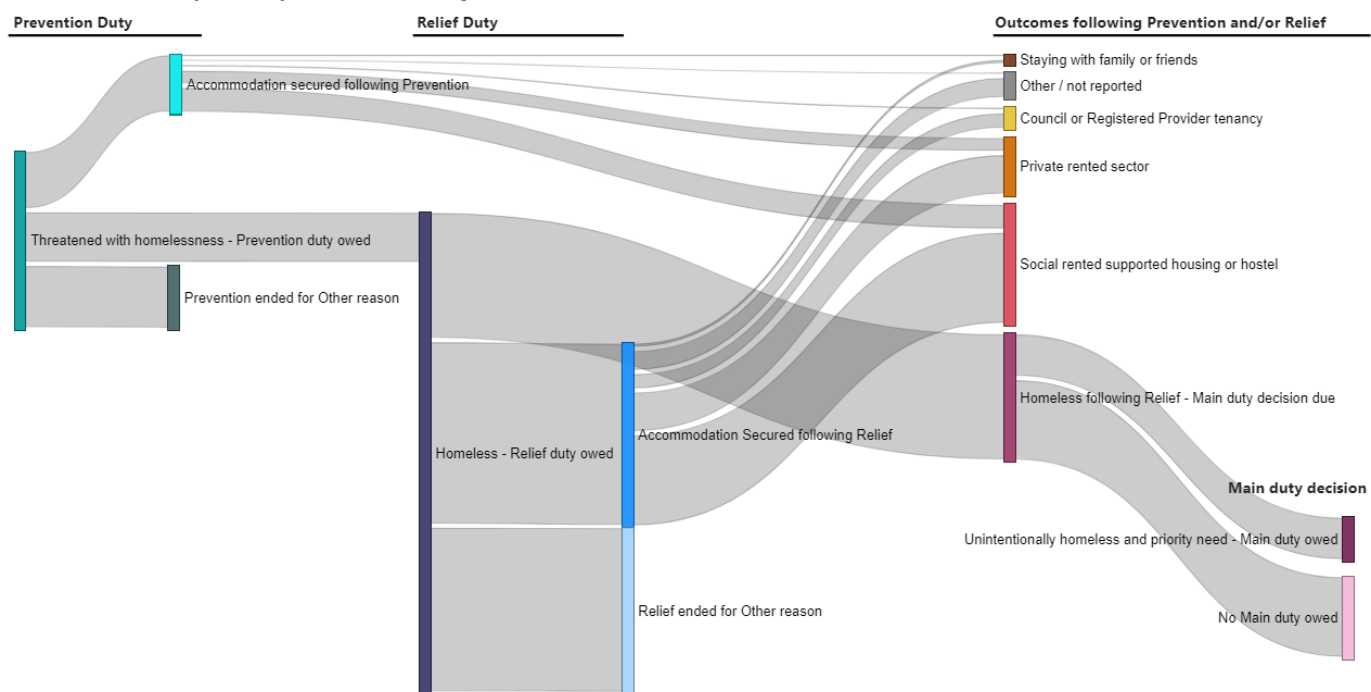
Prevention Duty

Relief Duty

Outcomes following Prevention and/or Relief

Accommodation secured following Prevention

Threatened with homelessness - Prevention duty owed

Prevention ended for Other reason

Homeless - Relief duty owed

Accommodation Secured following Relief

Relief ended for Other reason

Staying with family or friends

Other / not reported

Council or Registered Provider tenancy

Private rented sector

Social rented supported housing or hostel

Homeless following Relief - Main duty decision due

Main duty decision

Unintentionally homeless and priority need - Main duty owed

No Main duty owed